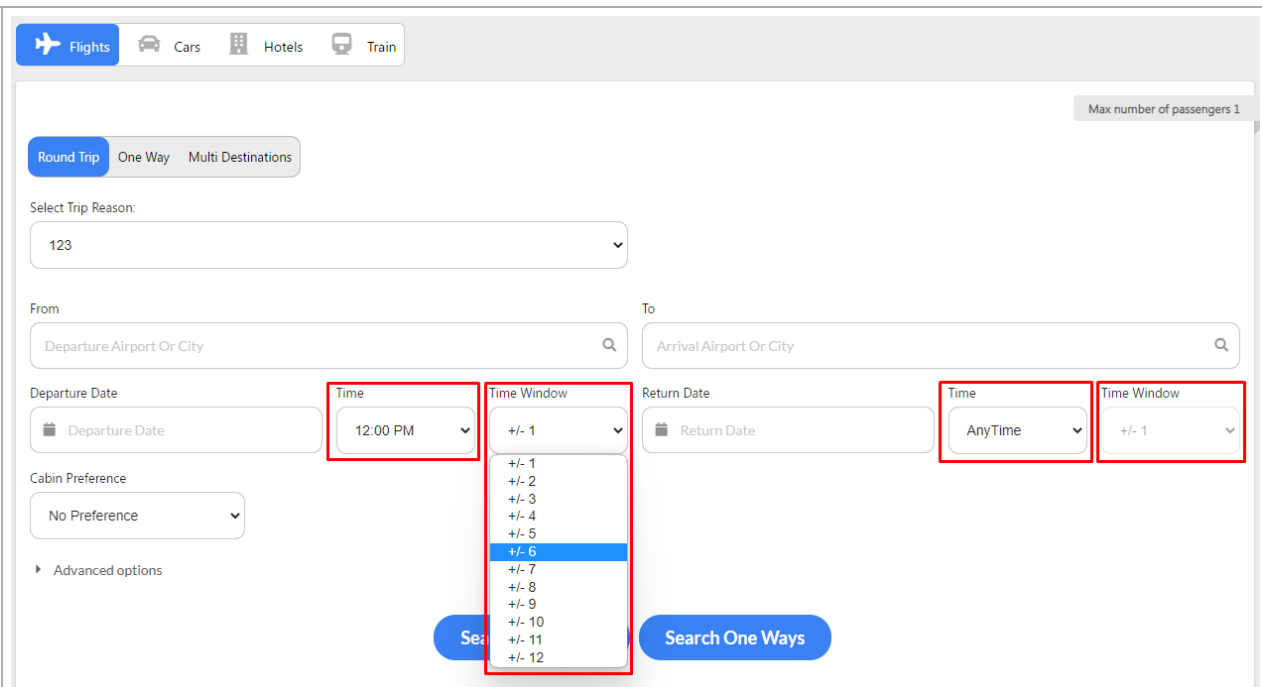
Flights Cars Hotels Train

Max number of passengers 1

Round Trip One Way Multi Destinations

Select Trip Reason:

123

From

Departure Airport Or City

To

Arrival Airport Or City

Departure Date

Departure Date

Time

12:00 PM

Time Window

+/- 1

+/- 1
+/- 2
+/- 3
+/- 4
+/- 5
+/- 6
+/- 7
+/- 8
+/- 9
+/- 10
+/- 11
+/- 12

Return Date

Return Date

Time

AnyTime

Time Window

+/- 1

Cabin Preference

No Preference

Advanced options

Sea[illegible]

Search One Ways